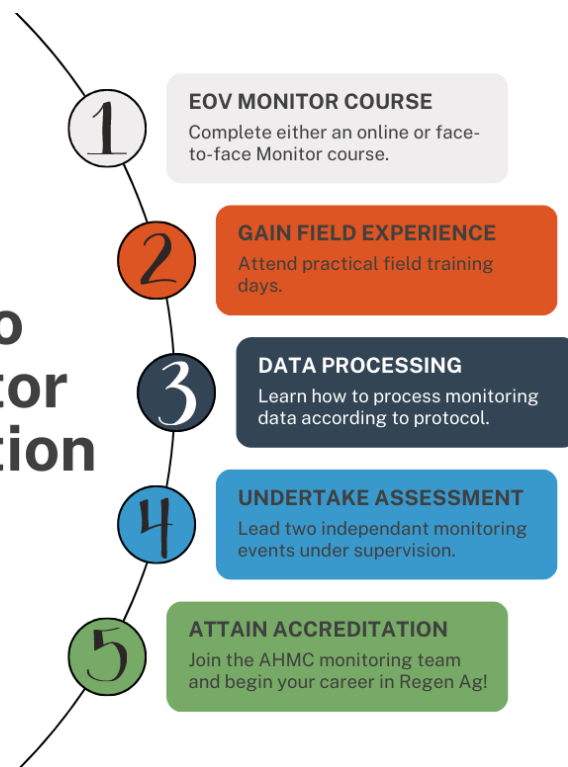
o
tor
tion

1
EOV MONITOR COURSE
Complete either an online or face-to-face Monitor course.

2
GAIN FIELD EXPERIENCE
Attend practical field training days.

3
DATA PROCESSING
Learn how to process monitoring data according to protocol.

4
UNDERTAKE ASSESSMENT
Lead two independant monitoring events under supervision.

5
ATTAIN ACCREDITATION
Join the AHMC monitoring team and begin your career in Regen Ag!